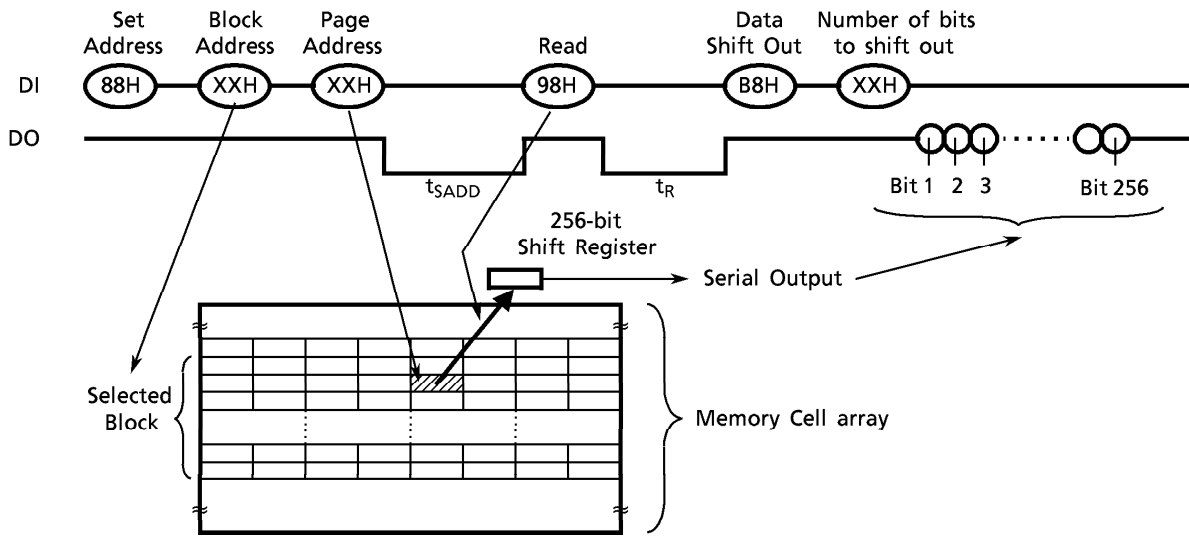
Set Address
Block Address
Page Address
Read
Data Shift Out
Number of bits to shift out

DI
88H
XXH
XXH
98H
B8H
XXH

DO
$t_{SADD}$
$t_R$
Bit 1 2 3
Bit 256

256-bit Shift Register
Serial Output

Selected Block
Memory Cell array